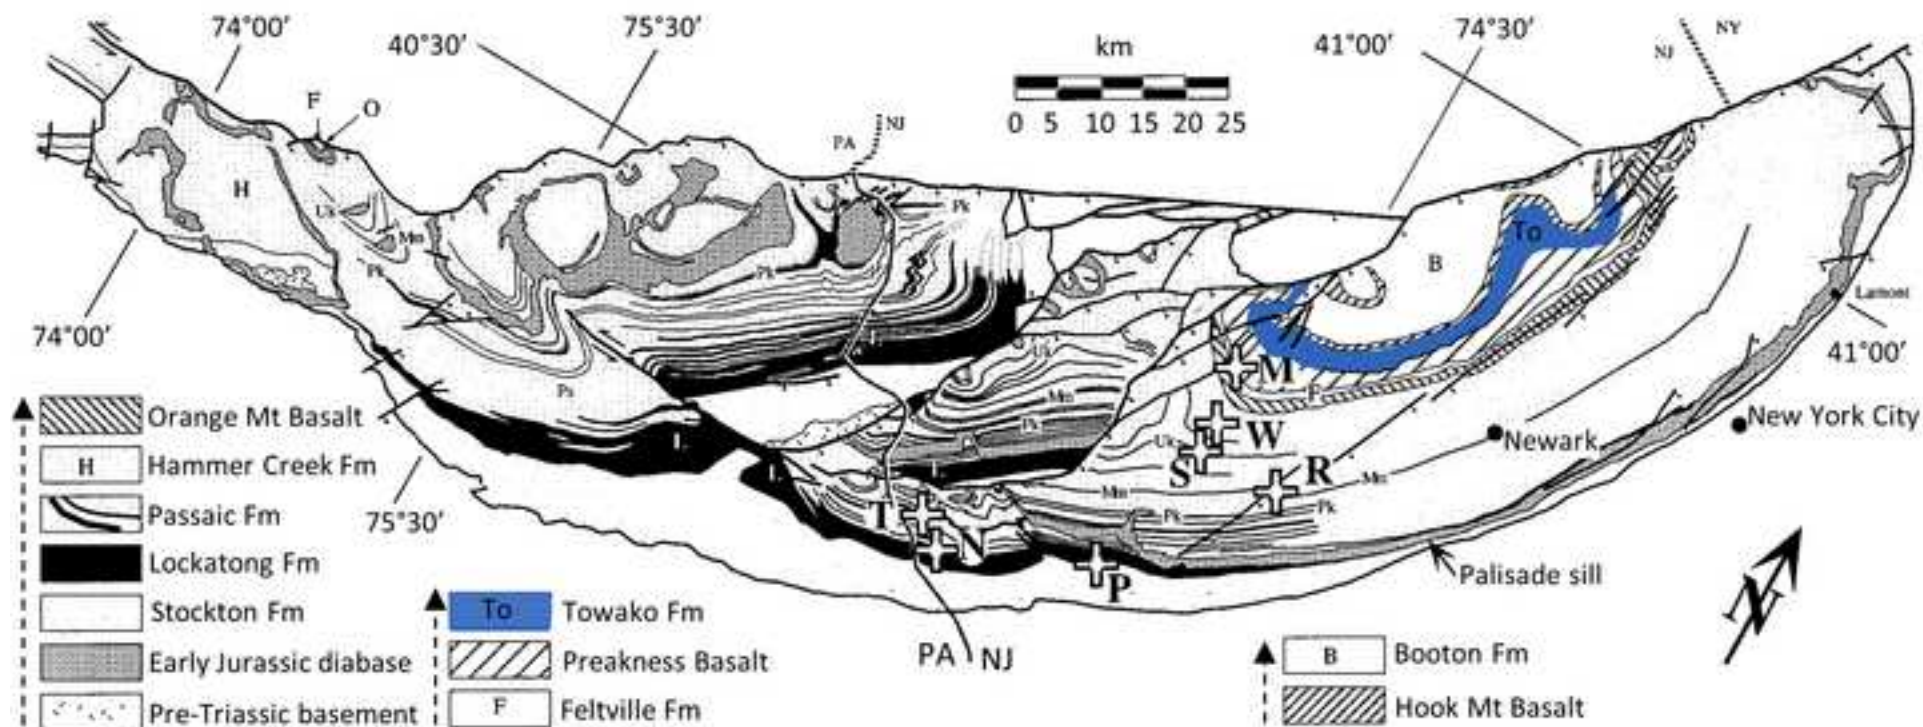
74°00'
40°30'
75°30'
km
0 5 10 15 20 25
41°00'
74°30'
NJ
NY
F
O
H
PA
NJ
Uk
Mn
Pk
Pk
Pk
Ps
To
B
Lamont
74°00'
41°00'
M
W
S
R
T
N
P
Newark
New York City
Mn
Mn
Uk
Pk
Pk
Palisade sill
75°30'
PA NJ
N

Orange Mt Basalt
H Hammer Creek Fm
Passaic Fm
Lockatong Fm
Stockton Fm
Early Jurassic diabase
Pre-Triassic basement

To Towako Fm
Preakness Basalt
F Feltville Fm

B Booton Fm
Hook Mt Basalt